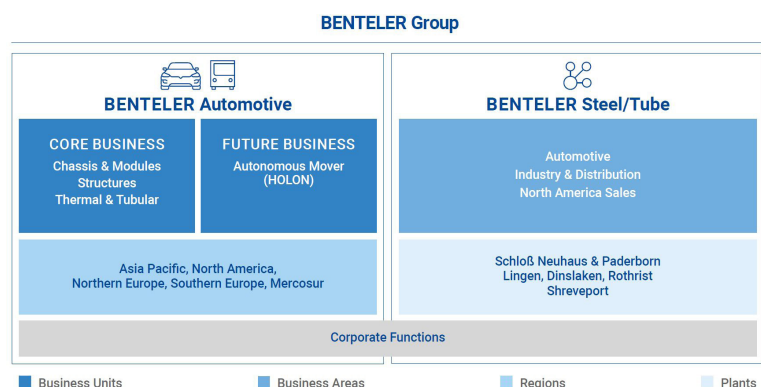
BENTELER Group

BENTELER Automotive

CORE BUSINESS
Chassis & Modules
Structures
Thermal & Tubular

FUTURE BUSINESS
Autonomous Mover
(HOLON)

Asia Pacific, North America,
Northern Europe, Southern Europe, Mercosur

BENTELER Steel/Tube

Automotive
Industry & Distribution
North America Sales

Schloß Neuhaus & Paderborn
Lingen, Dinslaken, Rothrist
Shreveport

Corporate Functions

Business Units
Business Areas
Regions
Plants